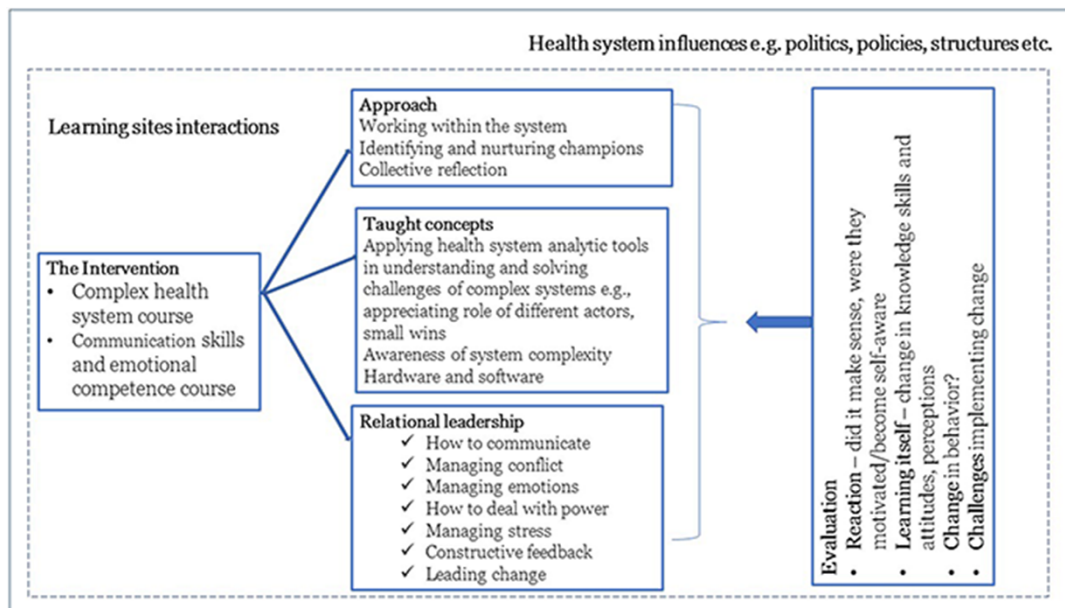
Health system influences e.g. politics, policies, structures etc.

Learning sites interactions

The Intervention
• Complex health system course
• Communication skills and emotional competence course

Approach
Working within the system
Identifying and nurturing champions
Collective reflection

Taught concepts
Applying health system analytic tools in understanding and solving challenges of complex systems e.g., appreciating role of different actors, small wins
Awareness of system complexity
Hardware and software

Relational leadership
✓ How to communicate
✓ Managing conflict
✓ Managing emotions
✓ How to deal with power
✓ Managing stress
✓ Constructive feedback
✓ Leading change

Evaluation
• Reaction – did it make sense, were they motivated/become self-aware
• Learning itself – change in knowledge skills and attitudes, perceptions
• Change in behavior?
• Challenges implementing change